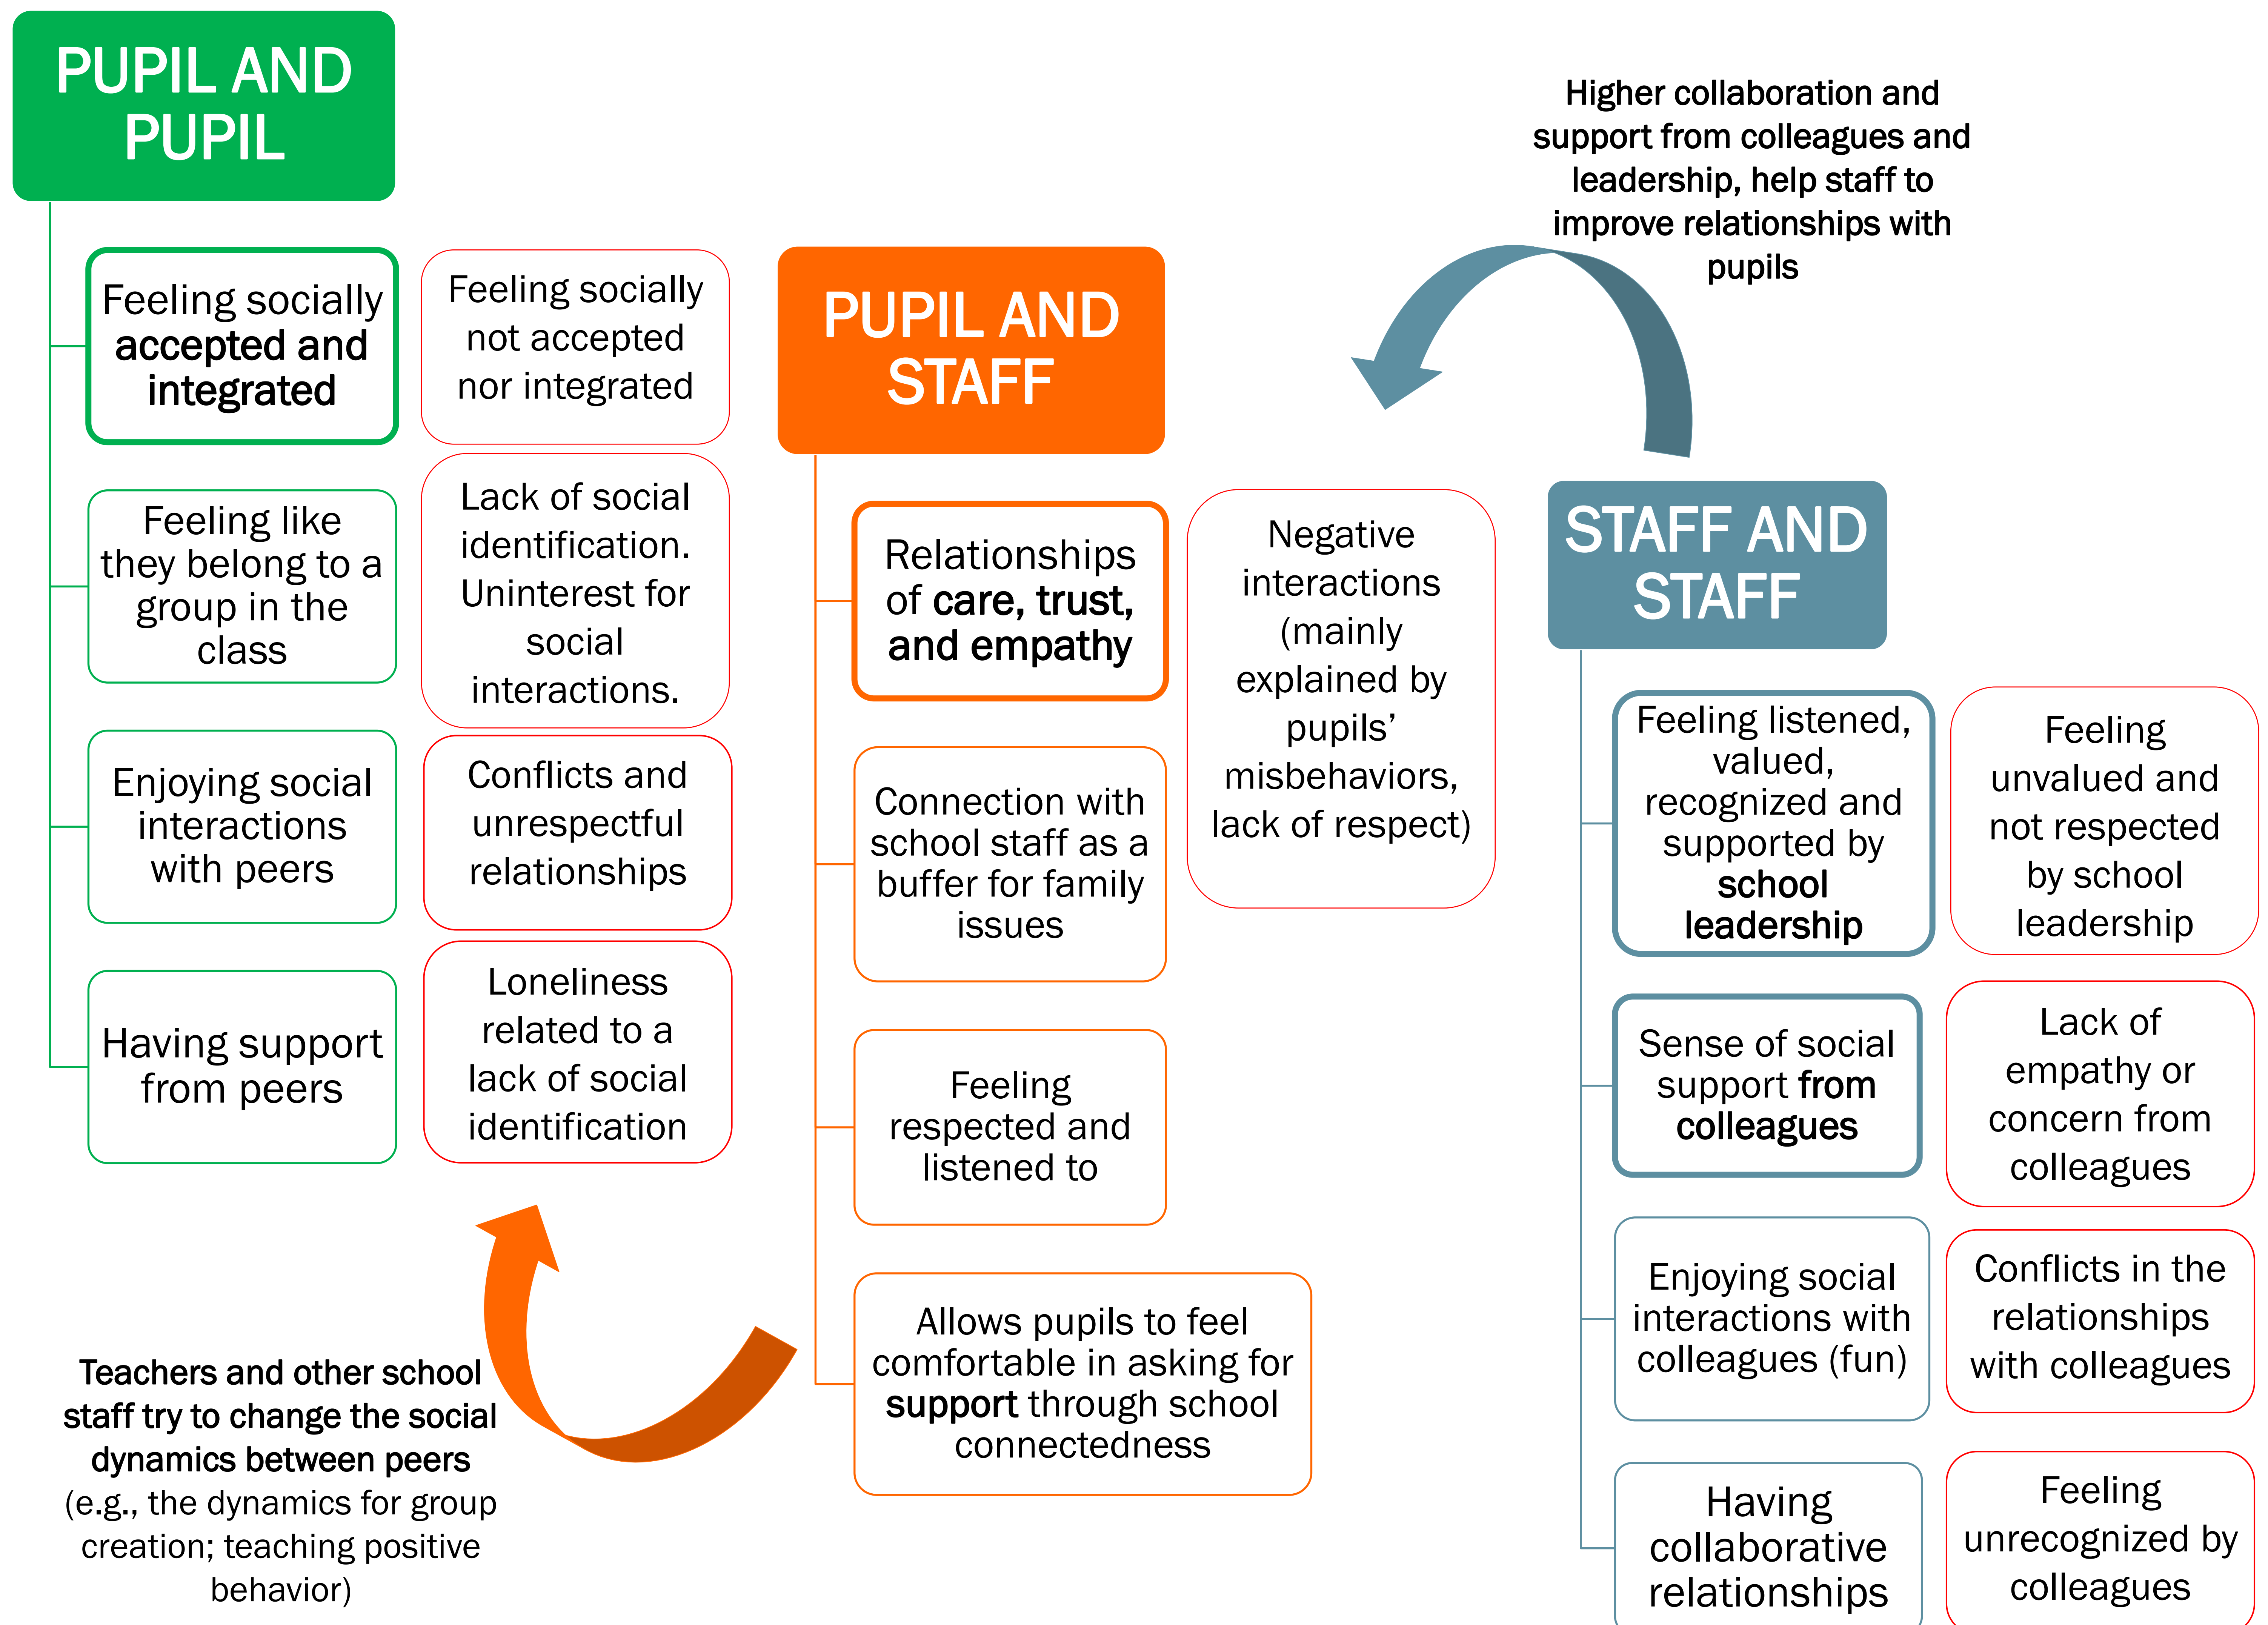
PUPIL AND PUPIL

Feeling socially accepted and integrated

Feeling socially not accepted nor integrated

Feeling like they belong to a group in the class

Lack of social identification. Uninterest for social interactions.

Enjoying social interactions with peers

Conflicts and unrespectful relationships

Having support from peers

Loneliness related to a lack of social identification

Teachers and other school staff try to change the social dynamics between peers (e.g., the dynamics for group creation; teaching positive behavior)

PUPIL AND STAFF

Relationships of care, trust, and empathy

Negative interactions (mainly explained by pupils' misbehaviors, lack of respect)

Connection with school staff as a buffer for family issues

Feeling respected and listened to

Allows pupils to feel comfortable in asking for support through school connectedness

Higher collaboration and support from colleagues and leadership, help staff to improve relationships with pupils

STAFF AND STAFF

Feeling listened, valued, recognized and supported by school leadership

Feeling unvalued and not respected by school leadership

Sense of social support from colleagues

Lack of empathy or concern from colleagues

Enjoying social interactions with colleagues (fun)

Conflicts in the relationships with colleagues

Having collaborative relationships

Feeling unrecognized by colleagues